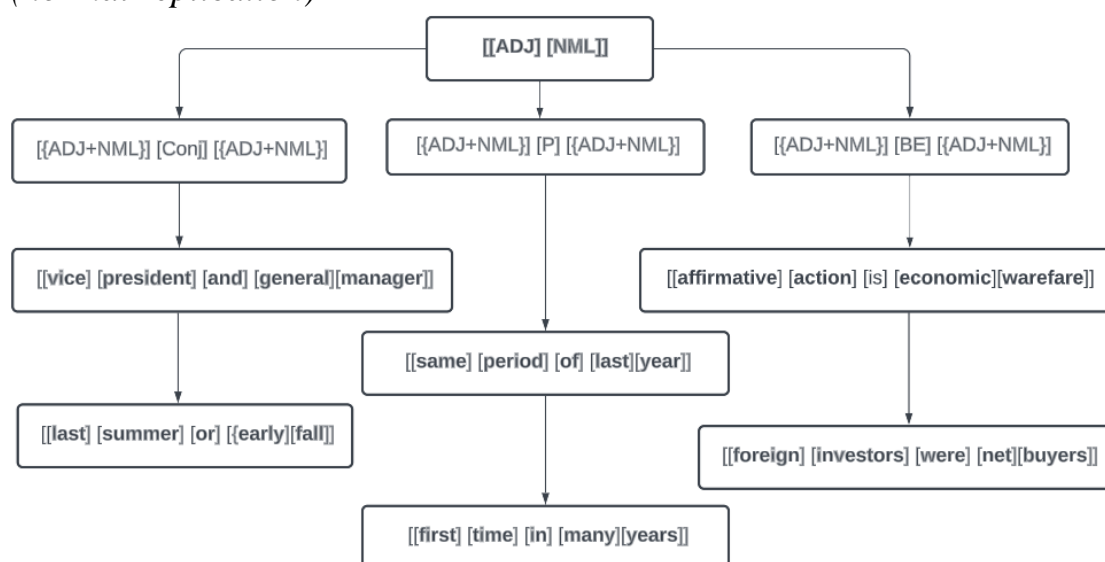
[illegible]

[[ADJ] [NML]]

[{ADJ+NML}] [Conj] [{ADJ+NML}]

[{ADJ+NML}] [P] [{ADJ+NML}]

[{ADJ+NML}] [BE] [{ADJ+NML}]

[[vice] [president] [and] [general][manager]]

[[affirmative] [action] [is] [economic][warefare]]

[[same] [period] [of] [last][year]]

[[last] [summer] [or] [{early][fall]]

[[foreign] [investors] [were] [net][buyers]]

[[first] [time] [in] [many][years]]